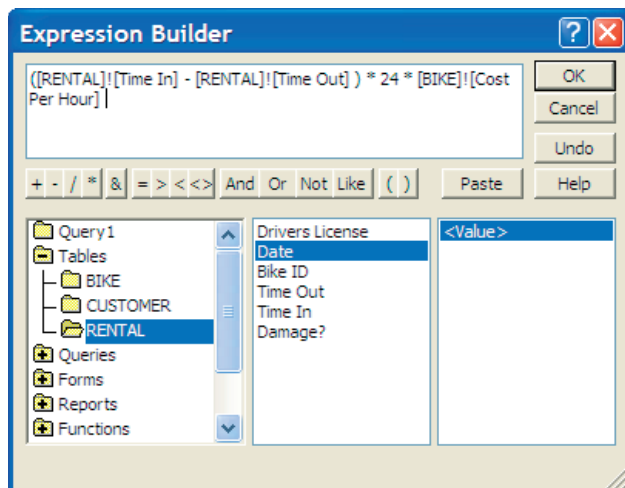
Expression Builder

([RENTAL]![Time In] - [RENTAL]![Time Out] ) * 24 * [BIKE]![Cost Per Hour]

OK
Cancel
Undo
Help
Paste

+ - / * & = > < <> And Or Not Like ( )

Query1
Tables
BIKE
CUSTOMER
RENTAL
Queries
Forms
Reports
Functions

Drivers License
Date
Bike ID
Time Out
Time In
Damage?

<Value>